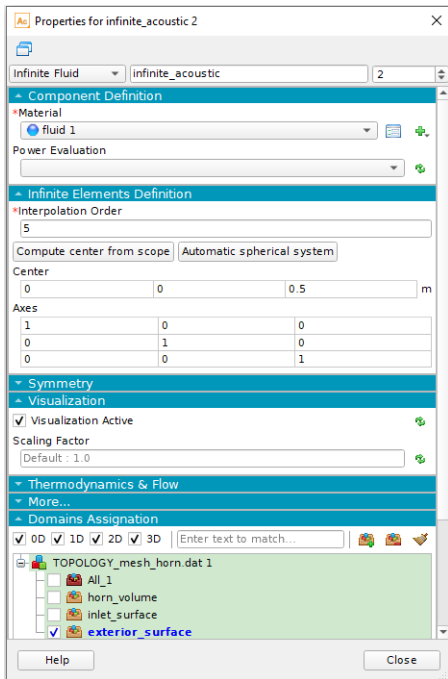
Properties for infinite_acoustic 2

Infinite Fluid | infinite_acoustic | 2

Component Definition

*Material

fluid 1

Power Evaluation

Infinite Elements Definition

*Interpolation Order

5

Compute center from scope | Automatic spherical system

Center

| 0 | 0 | 0.5 | m |
|---|---|---|---|

Axes

| 1 | 0 | 0 |
|---|---|---|
| 0 | 1 | 0 |
| 0 | 0 | 1 |

Symmetry

Visualization

Visualization Active

Scaling Factor

Default : 1.0

Thermodynamics & Flow

More...

Domains Assignation

0D 1D 2D 3D Enter text to match...

TOPOLOGY_mesh_horn.dat 1

All_1

horn_volume

inlet_surface

exterior_surface

Help

Close